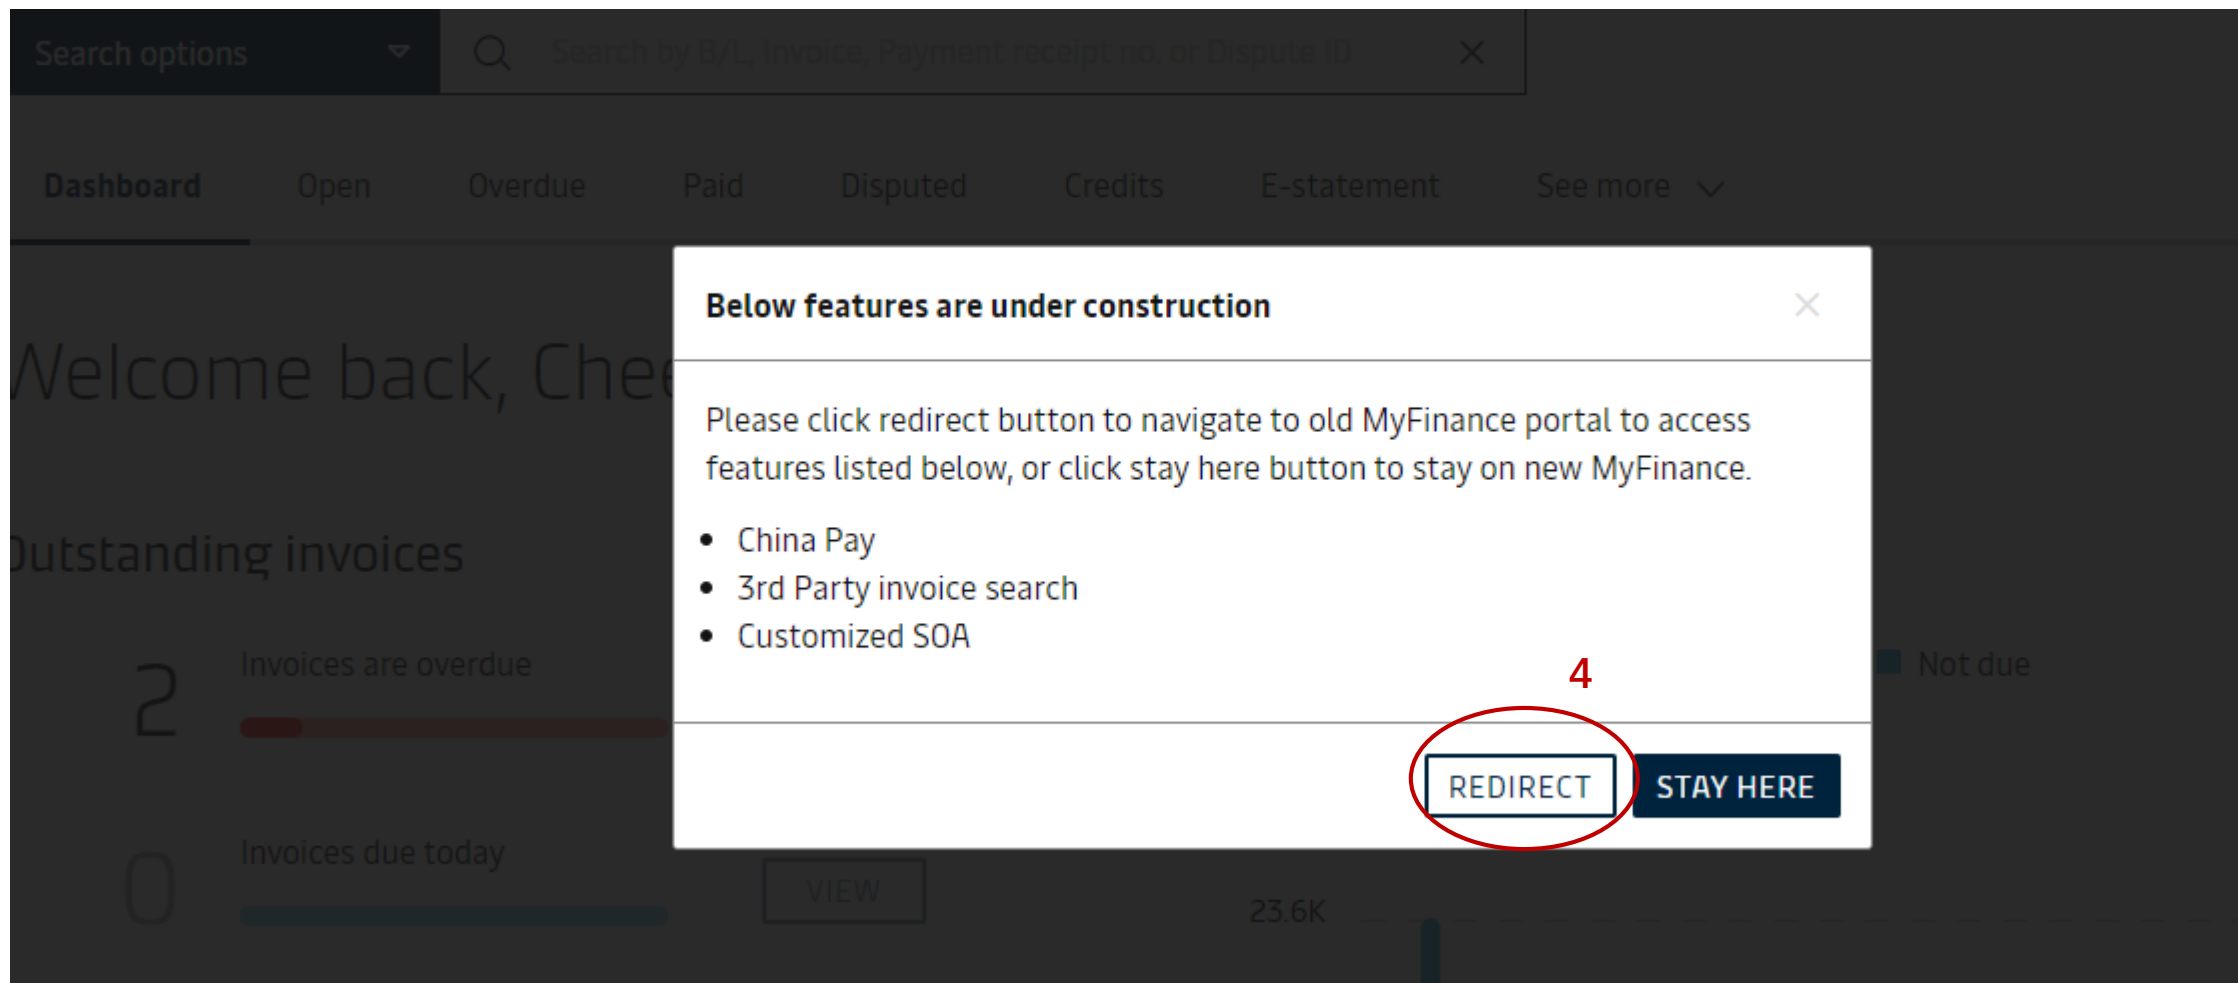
Search options

Search by B/L, Invoice, Payment receipt no. or Dispute ID

Dashboard Open Overdue Paid Disputed Credits E-statement See more

Welcome back, Chee

Outstanding invoices

2 Invoices are overdue

0 Invoices due today

VIEW

23.6K

Not due

Below features are under construction

Please click redirect button to navigate to old MyFinance portal to access features listed below, or click stay here button to stay on new MyFinance.

- China Pay
- 3rd Party invoice search
- Customized SOA

4

REDIRECT STAY HERE